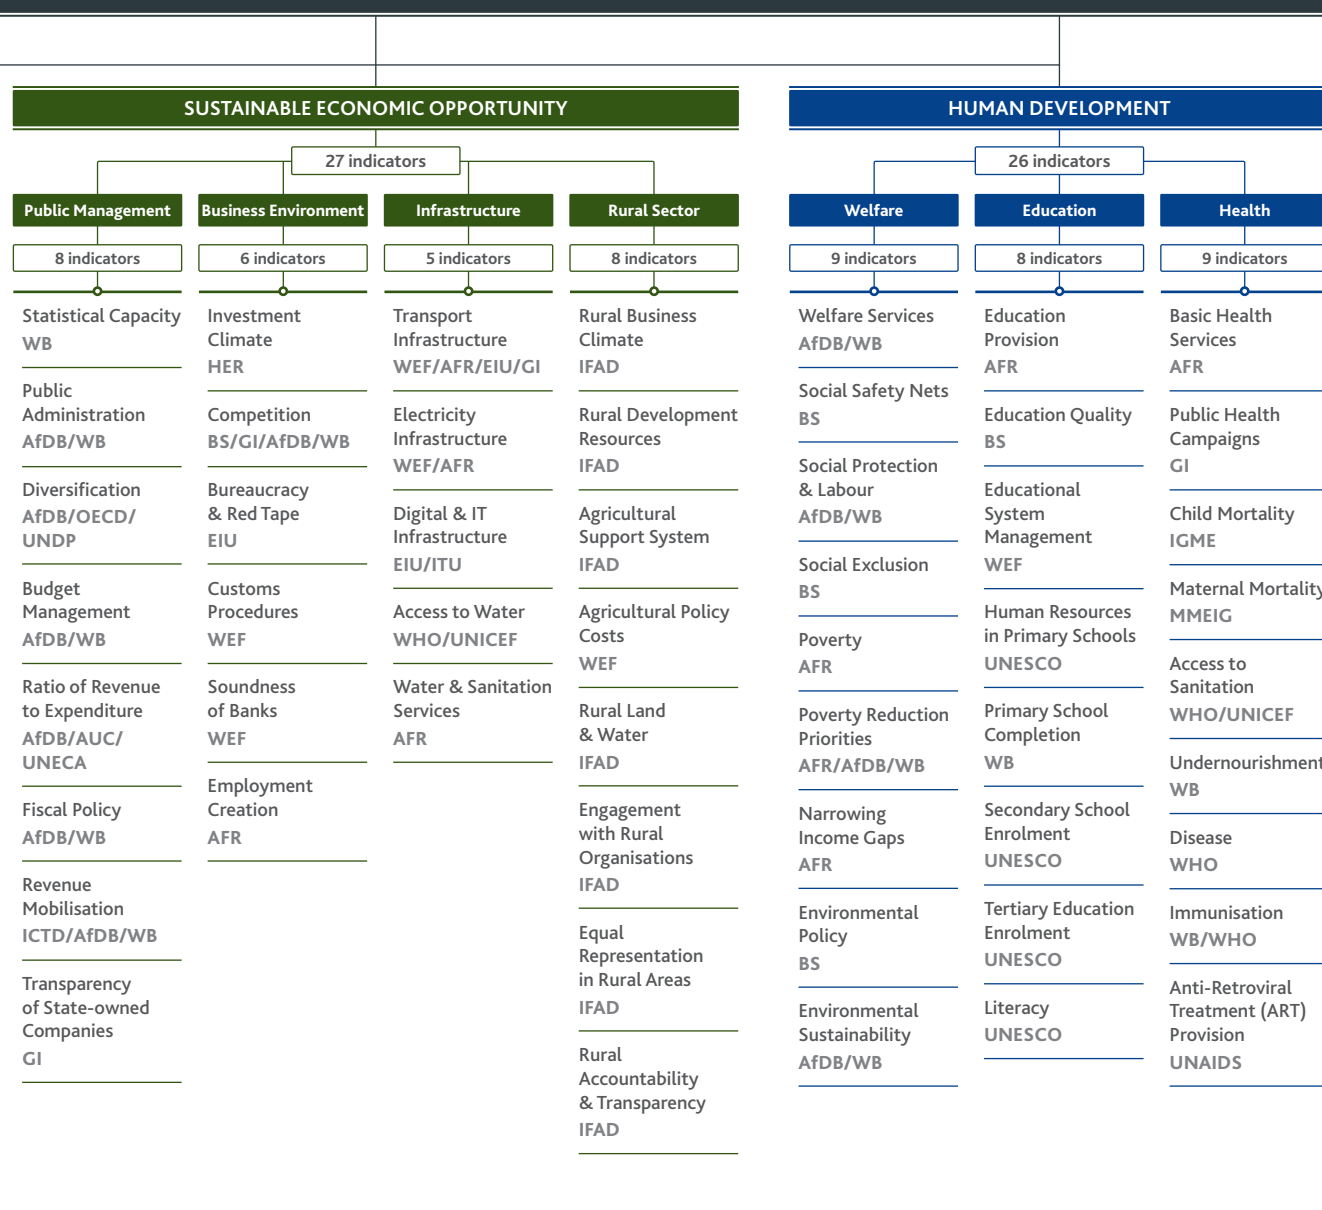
SUSTAINABLE ECONOMIC OPPORTUNITY

27 indicators

Public Management
8 indicators
Statistical Capacity
WB
Public Administration
AfDB/WB
Diversification
AfDB/OECD/UNDP
Budget Management
AfDB/WB
Ratio of Revenue to Expenditure
AfDB/AUC/UNECA
Fiscal Policy
AfDB/WB
Revenue Mobilisation
ICTD/AfDB/WB
Transparency of State-owned Companies
GI

Business Environment
6 indicators
Investment Climate
HER
Competition
BS/GI/AfDB/WB
Bureaucracy & Red Tape
EIU
Customs Procedures
WEF
Soundness of Banks
WEF
Employment Creation
AFR

Infrastructure
5 indicators
Transport Infrastructure
WEF/AFR/EIU/GI
Electricity Infrastructure
WEF/AFR
Digital & IT Infrastructure
EIU/ITU
Access to Water
WHO/UNICEF
Water & Sanitation Services
AFR

Rural Sector
8 indicators
Rural Business Climate
IFAD
Rural Development Resources
IFAD
Agricultural Support System
IFAD
Agricultural Policy Costs
WEF
Rural Land & Water
IFAD
Engagement with Rural Organisations
IFAD
Equal Representation in Rural Areas
IFAD
Rural Accountability & Transparency
IFAD

HUMAN DEVELOPMENT

26 indicators

Welfare
9 indicators
Welfare Services
AfDB/WB
Social Safety Nets
BS
Social Protection & Labour
AfDB/WB
Social Exclusion
BS
Poverty
AFR
Poverty Reduction Priorities
AFR/AfDB/WB
Narrowing Income Gaps
AFR
Environmental Policy
BS
Environmental Sustainability
AfDB/WB

Education
8 indicators
Education Provision
AFR
Education Quality
BS
Educational System Management
WEF
Human Resources in Primary Schools
UNESCO
Primary School Completion
WB
Secondary School Enrolment
UNESCO
Tertiary Education Enrolment
UNESCO
Literacy
UNESCO

Health
9 indicators
Basic Health Services
AFR
Public Health Campaigns
GI
Child Mortality
IGME
Maternal Mortality
MMEIG
Access to Sanitation
WHO/UNICEF
Undernourishment
WB
Disease
WHO
Immunisation
WB/WHO
Anti-Retroviral Treatment (ART) Provision
UNAIDS